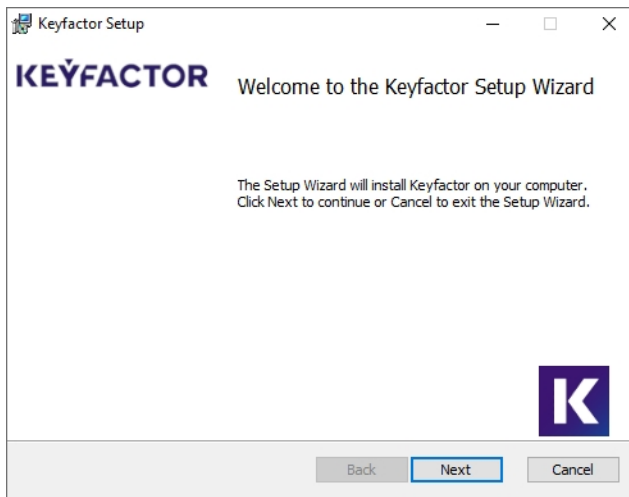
Keyfactor Setup

KEYFACTOR

Welcome to the Keyfactor Setup Wizard

The Setup Wizard will install Keyfactor on your computer. Click Next to continue or Cancel to exit the Setup Wizard.

K

Back Next Cancel